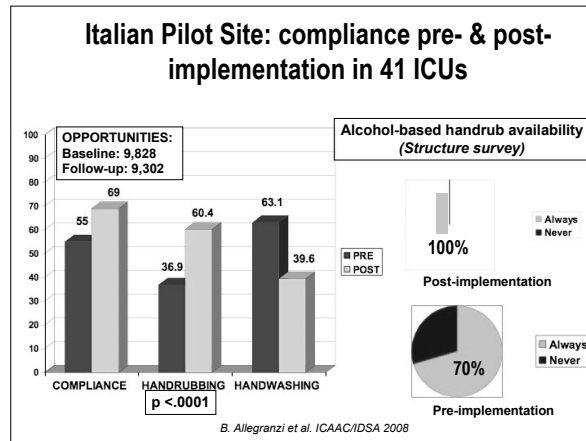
Italian Pilot Site: compliance pre- & post-implementation in 41 ICUs

OPPORTUNITIES:
Baseline: 9,828
Follow-up: 9,302

100
90
80
70
60
50
40
30
20
10
0

55
69
36.9
60.4
63.1
39.6

PRE
POST

COMPLIANCE
HANDRUBBING
HANDWASHING

p <.0001

Alcohol-based handrub availability
*(Structure survey)*

100%
Always
Never
Post-implementation

70%
Always
Never
Pre-implementation

*B. Allegranzi et al. ICAAC/IDSA 2008*